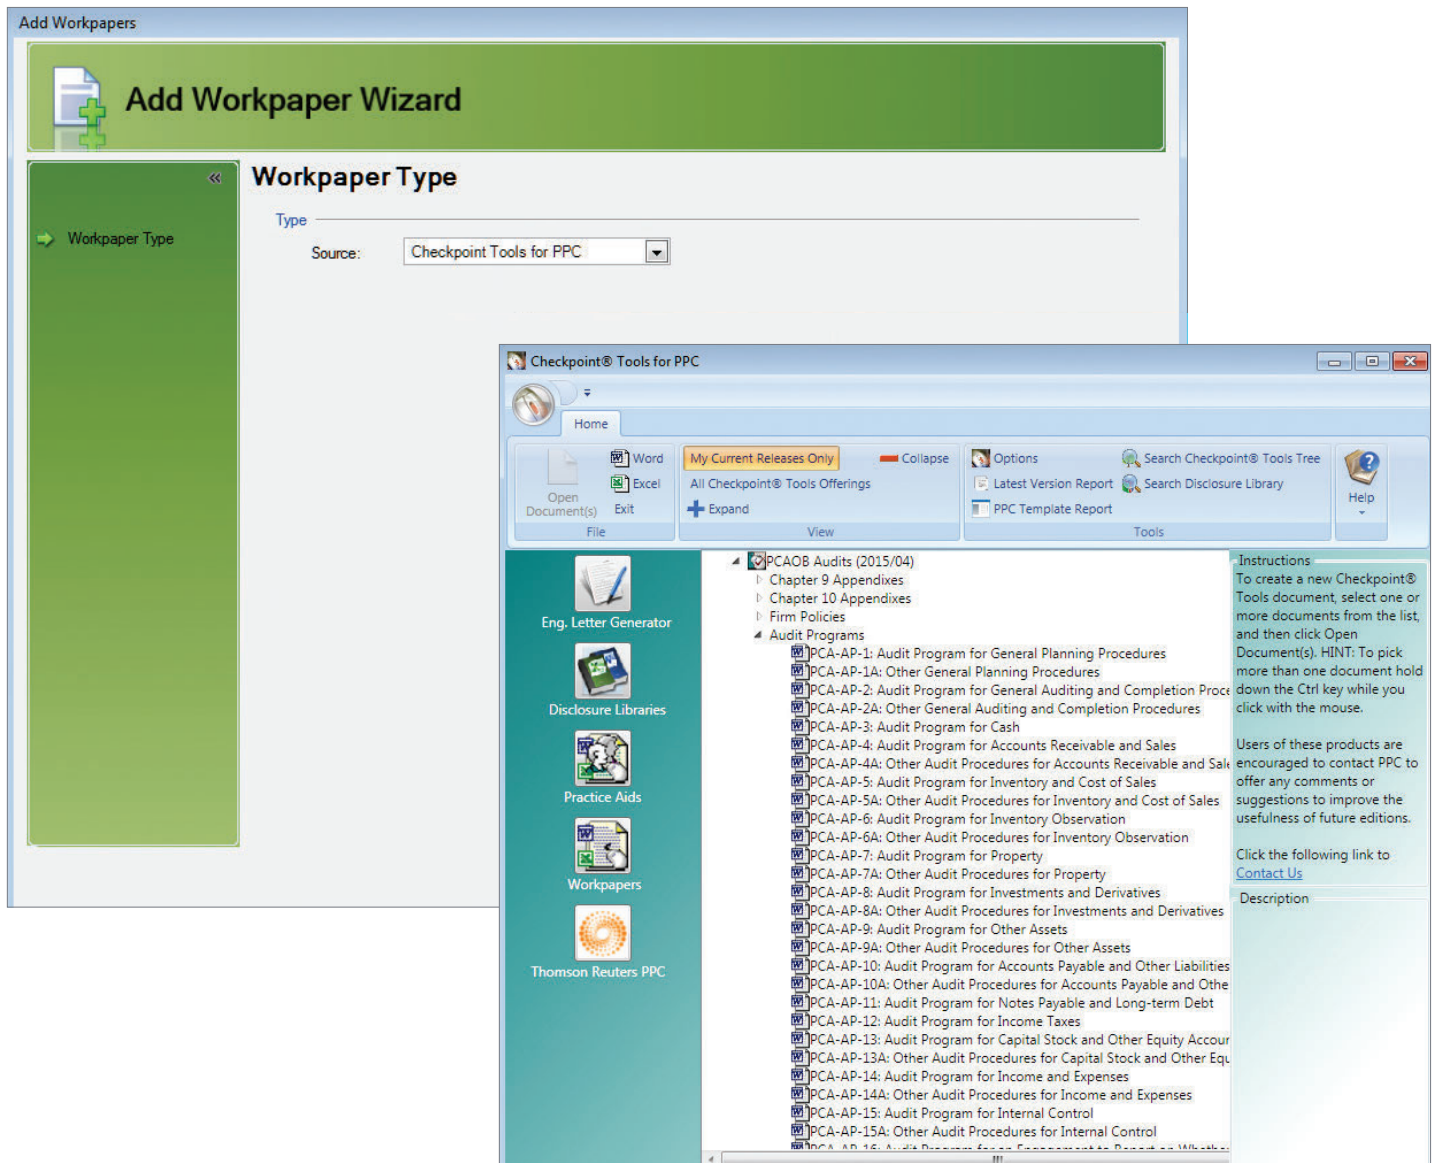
Add Workpapers

Add Workpaper Wizard

«

Workpaper Type

Workpaper Type

Type

Source: Checkpoint Tools for PPC

Checkpoint® Tools for PPC

Home

Open Document(s)

Word

Excel

Exit

File

My Current Releases Only

All Checkpoint® Tools Offerings

Expand

Collapse

View

Options

Latest Version Report

PPC Template Report

Search Checkpoint® Tools Tree

Search Disclosure Library

Tools

Help

Eng. Letter Generator

Disclosure Libraries

Practice Aids

Workpapers

Thomson Reuters PPC

PCAOB Audits (2015/04)
Chapter 9 Appendixes
Chapter 10 Appendixes
Firm Policies
Audit Programs
PCA-AP-1: Audit Program for General Planning Procedures
PCA-AP-1A: Other General Planning Procedures
PCA-AP-2: Audit Program for General Auditing and Completion Proce
PCA-AP-2A: Other General Auditing and Completion Procedures
PCA-AP-3: Audit Program for Cash
PCA-AP-4: Audit Program for Accounts Receivable and Sales
PCA-AP-4A: Other Audit Procedures for Accounts Receivable and Sale
PCA-AP-5: Audit Program for Inventory and Cost of Sales
PCA-AP-5A: Other Audit Procedures for Inventory and Cost of Sales
PCA-AP-6: Audit Program for Inventory Observation
PCA-AP-6A: Other Audit Procedures for Inventory Observation
PCA-AP-7: Audit Program for Property
PCA-AP-7A: Other Audit Procedures for Property
PCA-AP-8: Audit Program for Investments and Derivatives
PCA-AP-8A: Other Audit Procedures for Investments and Derivatives
PCA-AP-9: Audit Program for Other Assets
PCA-AP-9A: Other Audit Procedures for Other Assets
PCA-AP-10: Audit Program for Accounts Payable and Other Liabilities
PCA-AP-10A: Other Audit Procedures for Accounts Payable and Othe
PCA-AP-11: Audit Program for Notes Payable and Long-term Debt
PCA-AP-12: Audit Program for Income Taxes
PCA-AP-13: Audit Program for Capital Stock and Other Equity Accour
PCA-AP-13A: Other Audit Procedures for Capital Stock and Other Equ
PCA-AP-14: Audit Program for Income and Expenses
PCA-AP-14A: Other Audit Procedures for Income and Expenses
PCA-AP-15: Audit Program for Internal Control
PCA-AP-15A: Other Audit Procedures for Internal Control
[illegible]

Instructions
To create a new Checkpoint® Tools document, select one or more documents from the list, and then click Open Document(s). HINT: To pick more than one document hold down the Ctrl key while you click with the mouse.

Users of these products are encouraged to contact PPC to offer any comments or suggestions to improve the usefulness of future editions.

Click the following link to Contact Us

Description